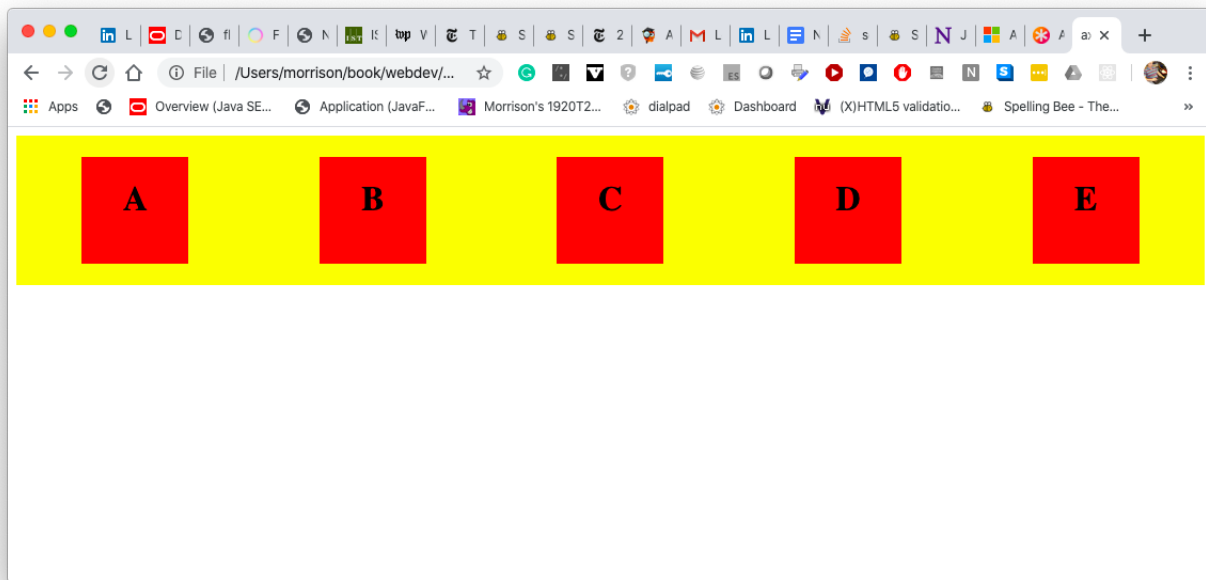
L D fl F N IS V T S S 2 A L L N s S J A A ax ×

File /Users/morrison/book/webdev/...

Apps Overview (Java SE... Application (JavaF... Morrison's 1920T2... dialpad Dashboard (X)HTML5 validatio... Spelling Bee - The...

A

B

C

D

E